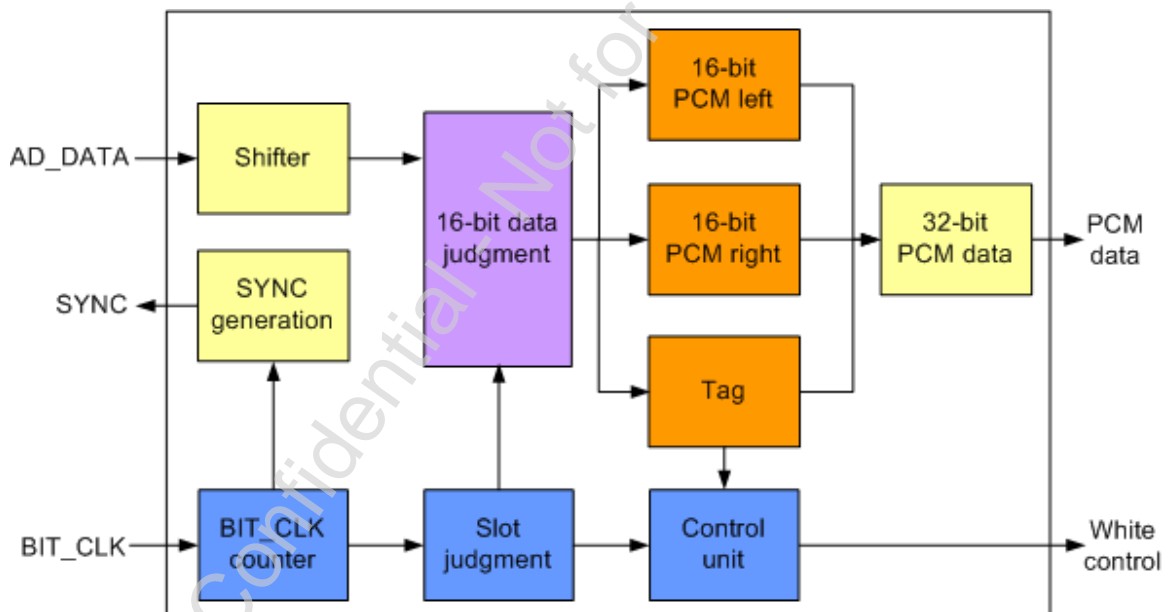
AD_DATA

Shifter

16-bit data judgment

16-bit PCM left

16-bit PCM right

Tag

32-bit PCM data

PCM data

SYNC

SYNC generation

BIT_CLK

BIT_CLK counter

Slot judgment

Control unit

White control

Confidential - Not for